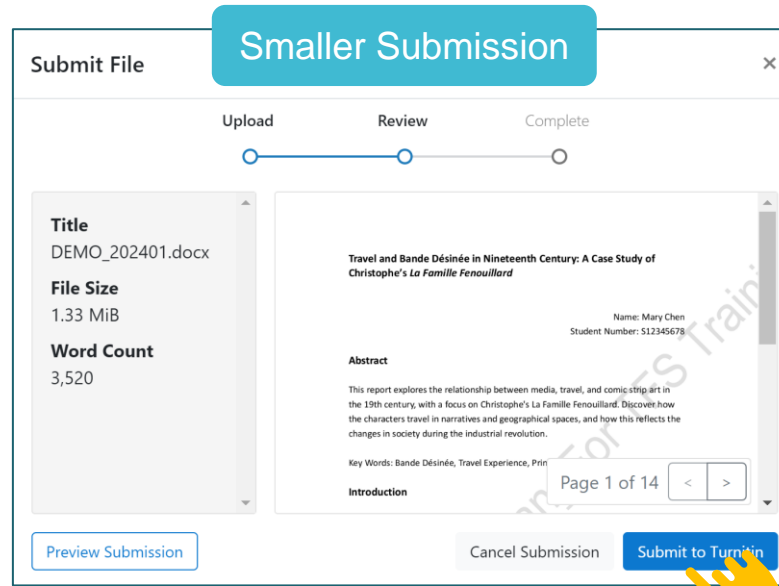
Submit File

Smaller Submission

×

Upload

Review

Complete

Title
DEMO_202401.docx

File Size
1.33 MiB

Word Count
3,520

Travel and Bande Désinée in Nineteenth Century: A Case Study of Christophe's *La Famille Fenouillard*

Name: Mary Chen
Student Number: S12345678

Abstract

This report explores the relationship between media, travel, and comic strip art in the 19th century, with a focus on Christophe's La Famille Fenouillard. Discover how the characters travel in narratives and geographical spaces, and how this reflects the changes in society during the industrial revolution.

Key Words: Bande Désinée, Travel Experience, Prin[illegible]

Introduction

Page 1 of 14

<

>

Preview Submission

Cancel Submission

Submit to Turnitin